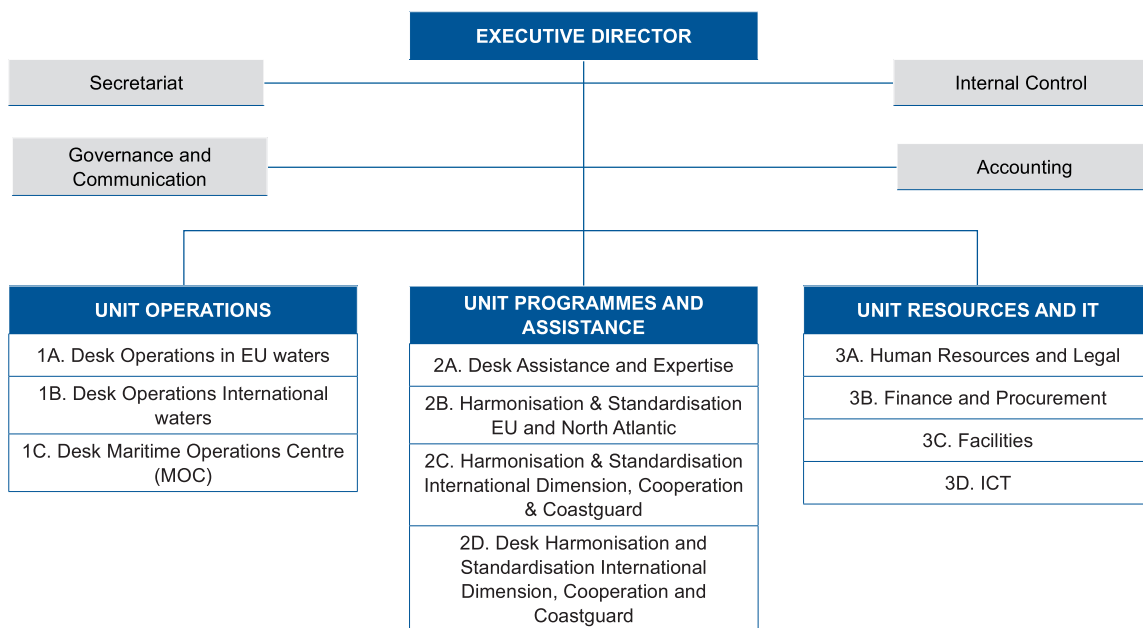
EXECUTIVE DIRECTOR

Secretariat

Internal Control

Governance and Communication

Accounting

UNIT OPERATIONS

1A. Desk Operations in EU waters

1B. Desk Operations International waters

1C. Desk Maritime Operations Centre (MOC)

UNIT PROGRAMMES AND ASSISTANCE

2A. Desk Assistance and Expertise

2B. Harmonisation & Standardisation EU and North Atlantic

2C. Harmonisation & Standardisation International Dimension, Cooperation & Coastguard

2D. Desk Harmonisation and Standardisation International Dimension, Cooperation and Coastguard

UNIT RESOURCES AND IT

3A. Human Resources and Legal

3B. Finance and Procurement

3C. Facilities

3D. ICT